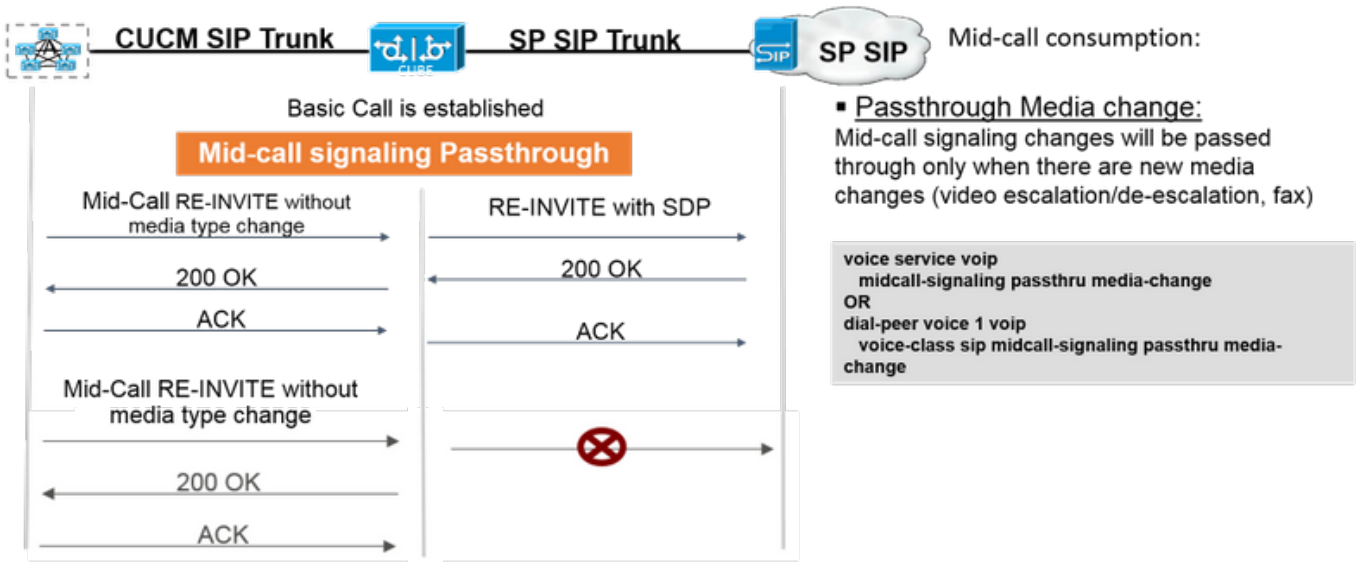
CUCM SIP Trunk

CUBE

SP SIP Trunk

SIP

SP SIP

Mid-call consumption:

Basic Call is established

Mid-call signaling Passthrough

Mid-Call RE-INVITE without media type change

RE-INVITE with SDP

200 OK

200 OK

ACK

ACK

Mid-Call RE-INVITE without media type change

200 OK

ACK

▪ Passthrough Media change:

Mid-call signaling changes will be passed through only when there are new media changes (video escalation/de-escalation, fax)

voice service voip
midcall-signaling passthru media-change
OR
dial-peer voice 1 voip
voice-class sip midcall-signaling passthru media-change